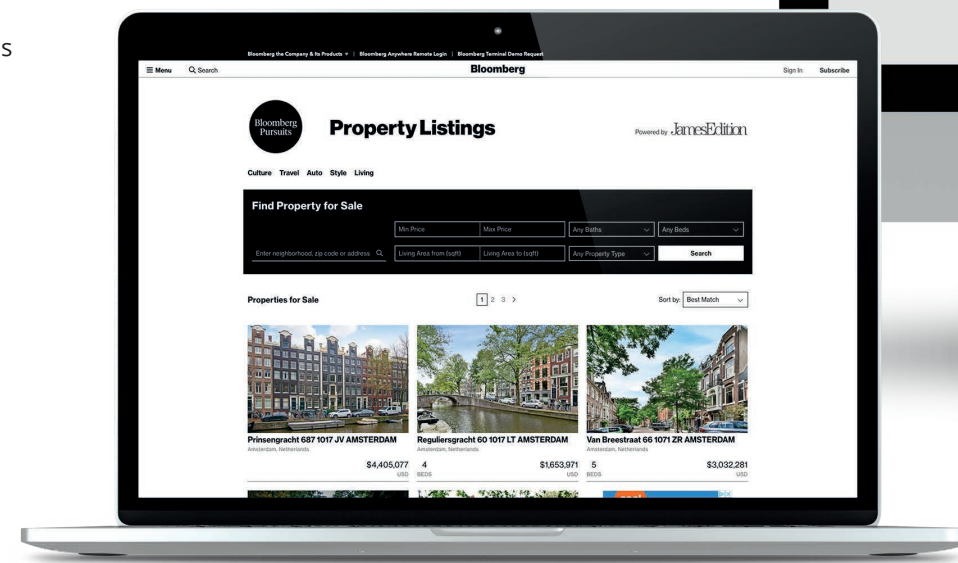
s

Bloomberg the Company & Its Products ▾ | Bloomberg Anywhere Remote Login | Bloomberg Terminal Demo Request

≡ Menu Search Bloomberg Sign In Subscribe

Bloomberg Pursuits

Property Listings

Powered by JamesEdition

Culture Travel Auto Style Living

Find Property for Sale

Min Price | Max Price | Any Baths | Any Beds

Enter neighborhood, zip code or address | Living Area from (sqft) | Living Area to (sqft) | Any Property Type | Search

Properties for Sale

1 2 3 >

Sort by: Best Match

Prinsengracht 687 1017 JV AMSTERDAM
Amsterdam, Netherlands
$4,405,077
USD

Reguliersgracht 60 1017 LT AMSTERDAM
Amsterdam, Netherlands
4
BEDS
$1,653,971
USD

Van Breestraat 66 1071 ZR AMSTERDAM
Amsterdam, Netherlands
5
BEDS
$3,032,281
USD